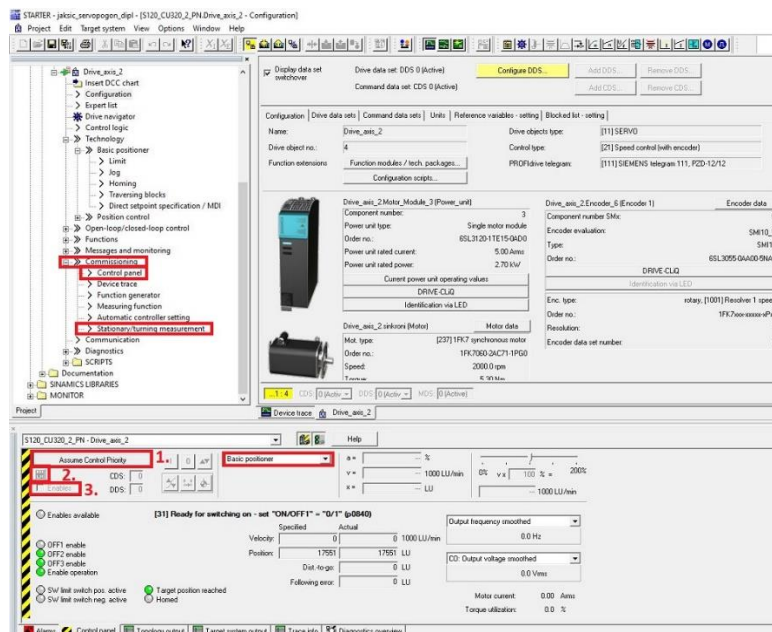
STARTER - jaksic_servopogon_dipl - [S120_CU320_2_PN.Drive_axis_2 - Configuration]
Project Edit Target system View Options Window Help

Drive_axis_2
Insert DCC chart
Configuration
Expert list
Drive navigator
Control logic
Technology
Basic positioner
Limit
Jog
Homing
Traversing blocks
Direct setpoint specification / MDI
Position control
Open-loop/closed-loop control
Functions
Messages and monitoring
Commissioning
Control panel
Device trace
Function generator
Measuring function
Automatic controller setting
Stationary/turning measurement
Communication
Diagnostics
SCRIPTS
Documentation
SINAMICS LIBRARIES
MONITOR
Project

Display data set switchover
Drive data set: DDS 0 (Active)
Configure DDS...
Add DDS...
Remove DDS...
Command data set: CDS 0 (Active)
Add CDS...
Remove CDS...

Configuration | Drive data sets | Command data sets | Units | Reference variables - setting | Blocked list - setting |
Name: Drive_axis_2
Drive objects type: [11] SERVO
Drive object no.: 4
Control type: [21] Speed control (with encoder)
Function extensions
Function modules / tech. packages...
PROFIdrive telegram: [111] SIEMENS telegram 111, PZD-12/12
Configuration scripts...

Drive_axis_2.Motor_Module_3 (Power_unit)
Component number: 3
Power unit type: Single motor module
Order no.: 6SL3120-1TE15-0AD0
Power unit rated current: 5.00 Arms
Power unit rated power: 2.70 kW
Current power unit operating values
DRIVE-CLiQ
Identification via LED

Drive_axis_2.Encoder_6 (Encoder 1)
Encoder data
Component number SMx:
Encoder evaluation: SMI10_
Type: SMI1
Order no.: 6SL3055-0AA00-5NA
DRIVE-CLiQ
Identification via LED
Enc. type: rotary, [1001] Resolver 1 spee
Order no.: 1FK7xxx-xxxxx-xP
Resolution:
Encoder data set number:

Drive_axis_2.sinkroni (Motor)
Motor data
Mot. type: [237] 1FK7 synchronous motor
Order no.: 1FK7060-2AC71-1PG0
Speed: 2000.0 rpm
Torque: 5.30 Nm

1...4 CDS: 0 (Activ DDS: 0 (Activ MDS: 0 (Active)
Device trace | Drive_axis_2

S120_CU320_2_PN - Drive_axis_2
Help
Assume Control Priority 1.
Basic positioner
2.
Enables 3.
CDS: 0
DDS: 0
a = %
v = 1000 LU/min
x = LU
0% v s 100 % = 200%
1000 LU/min

Enables available
[31] Ready for switching on - set "ON/OFF1" = "0/1" (p0840)
Specified Actual
Velocity: 0 0 1000 LU/min
Position: 17551 17551 LU
Dist.-to-go: 0 LU
Following error: 0 LU
OFF1 enable
OFF2 enable
OFF3 enable
Enable operation
SW limit switch pos. active
SW limit switch neg. active
Target position reached
Homed
Output frequency smoothed
0.0 Hz
CO: Output voltage smoothed
0.0 Vrms
Motor current: 0.00 Arms
Torque utilization: 0.0 %

Alarms | Control panel | Topology output | Target system output | Trace info | Diagnostics overview